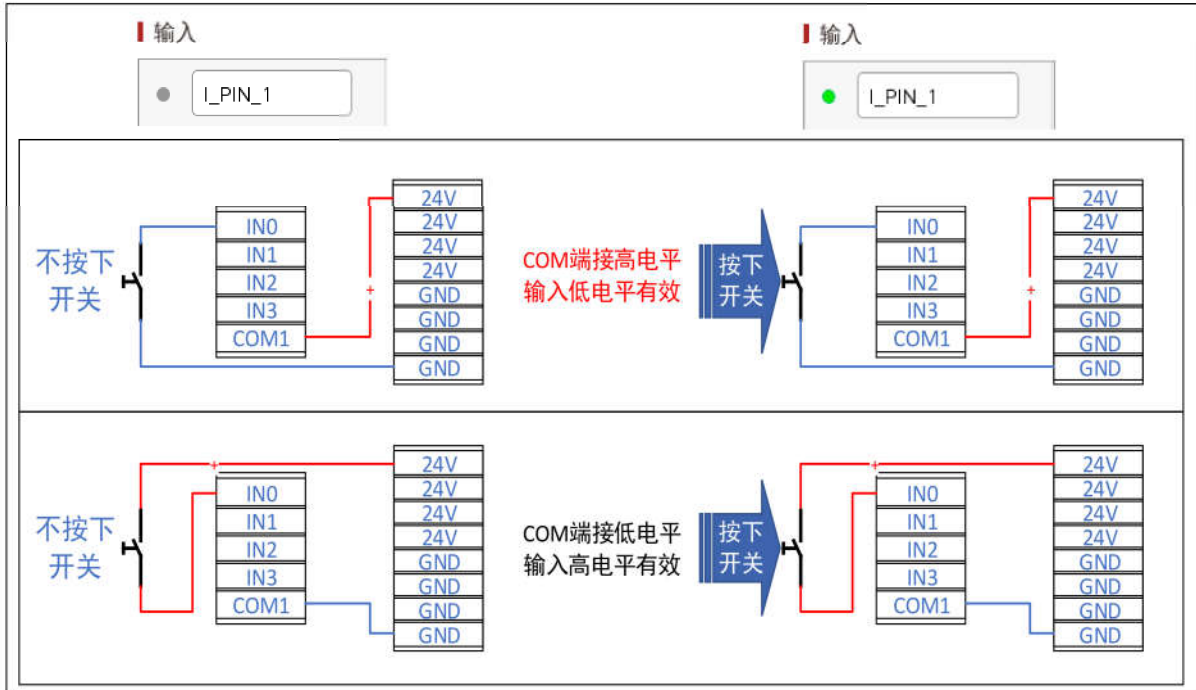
输入

I_PIN_1

输入

I_PIN_1

不按下开关

IN0
IN1
IN2
IN3
COM1

24V
24V
24V
24V
GND
GND
GND
GND

+

COM端接高电平
输入低电平有效

按下开关

IN0
IN1
IN2
IN3
COM1

24V
24V
24V
24V
GND
GND
GND
GND

+

不按下开关

+

IN0
IN1
IN2
IN3
COM1

24V
24V
24V
24V
GND
GND
GND
GND

COM端接低电平
输入高电平有效

按下开关

+

IN0
IN1
IN2
IN3
COM1

24V
24V
24V
24V
GND
GND
GND
GND